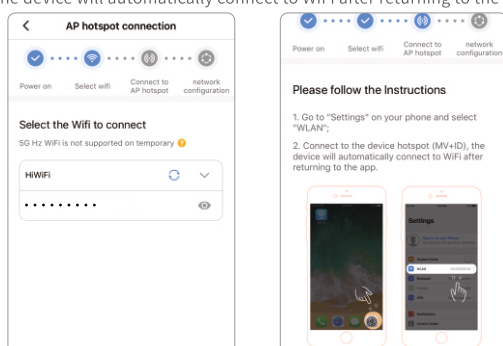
he device will automatically connect to WiFi after returning to the

AP hotspot connection

Power on
Select wifi
Connect to AP hotspot
network configuration

Select the Wifi to connect

5G Hz WiFi is not supported on temporary

HiWiFi

•••••••••

Power on
Select wifi
Connect to AP hotspot
network configuration

Please follow the Instructions

1. Go to "Settings" on your phone and select "WLAN";

2. Connect to the device hotspot (MV+ID), the device will automatically connect to WiFi after returning to the app.

Settings

WLAN